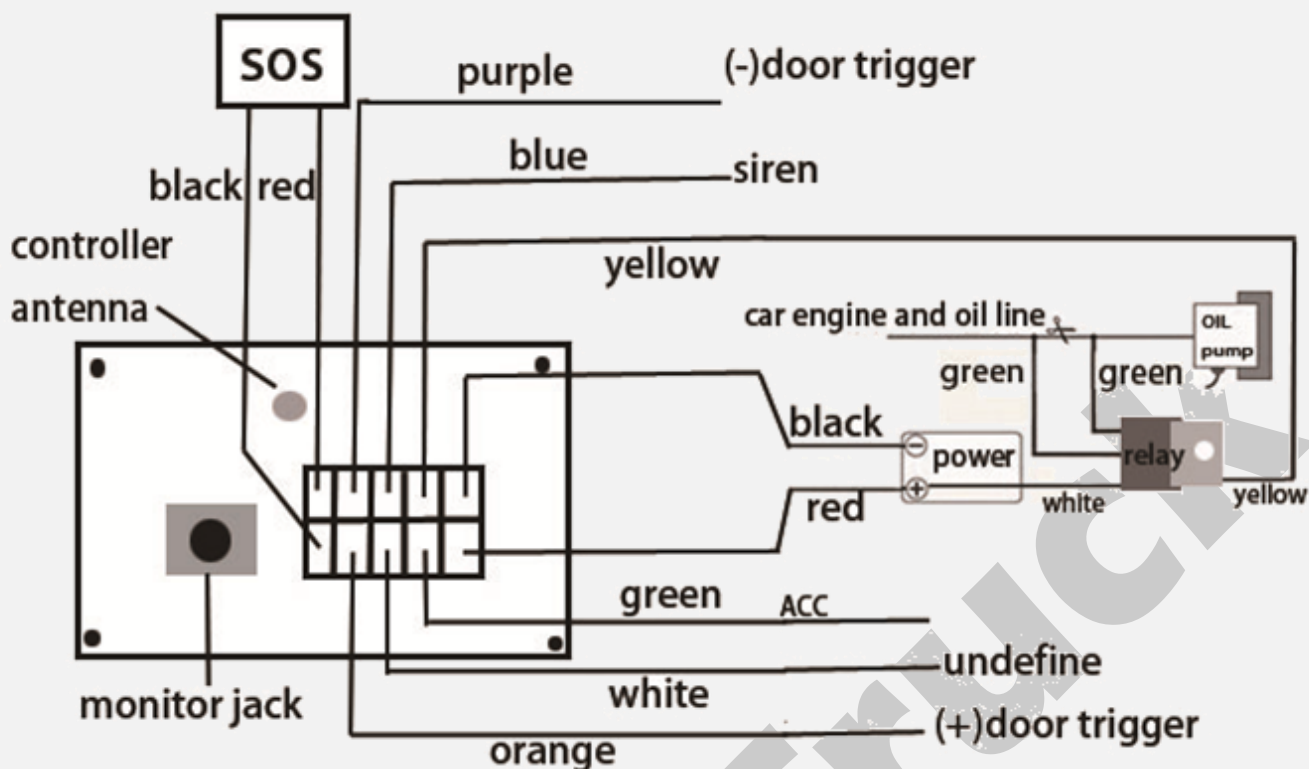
SOS

purple

(-)door trigger

blue

siren

black red

controller

yellow

antenna

car engine and oil line

OIL pump

green

green

black

power

relay

red

white

yellow

green

ACC

undefine

white

monitor jack

(+)door trigger

orange

truck